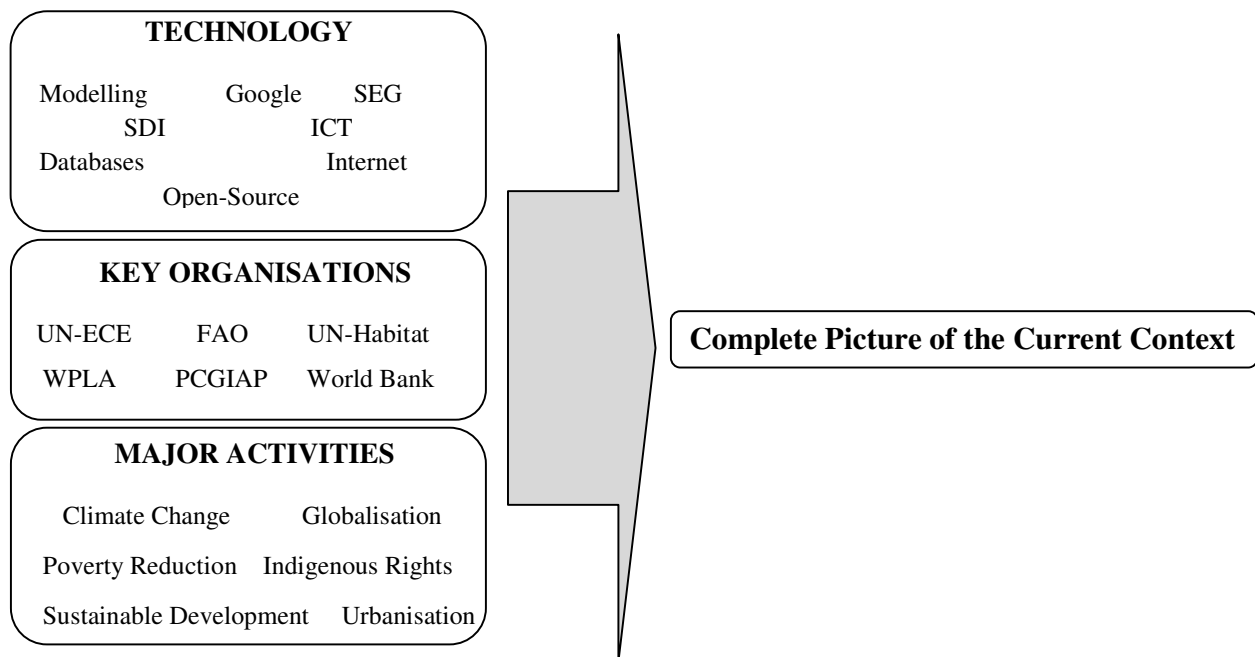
TECHNOLOGY

Modelling Google SEG
SDI ICT
Databases Internet
Open-Source

KEY ORGANISATIONS

UN-ECE FAO UN-Habitat
WPLA PCGIAP World Bank

MAJOR ACTIVITIES

Climate Change Globalisation
Poverty Reduction Indigenous Rights
Sustainable Development Urbanisation

Complete Picture of the Current Context